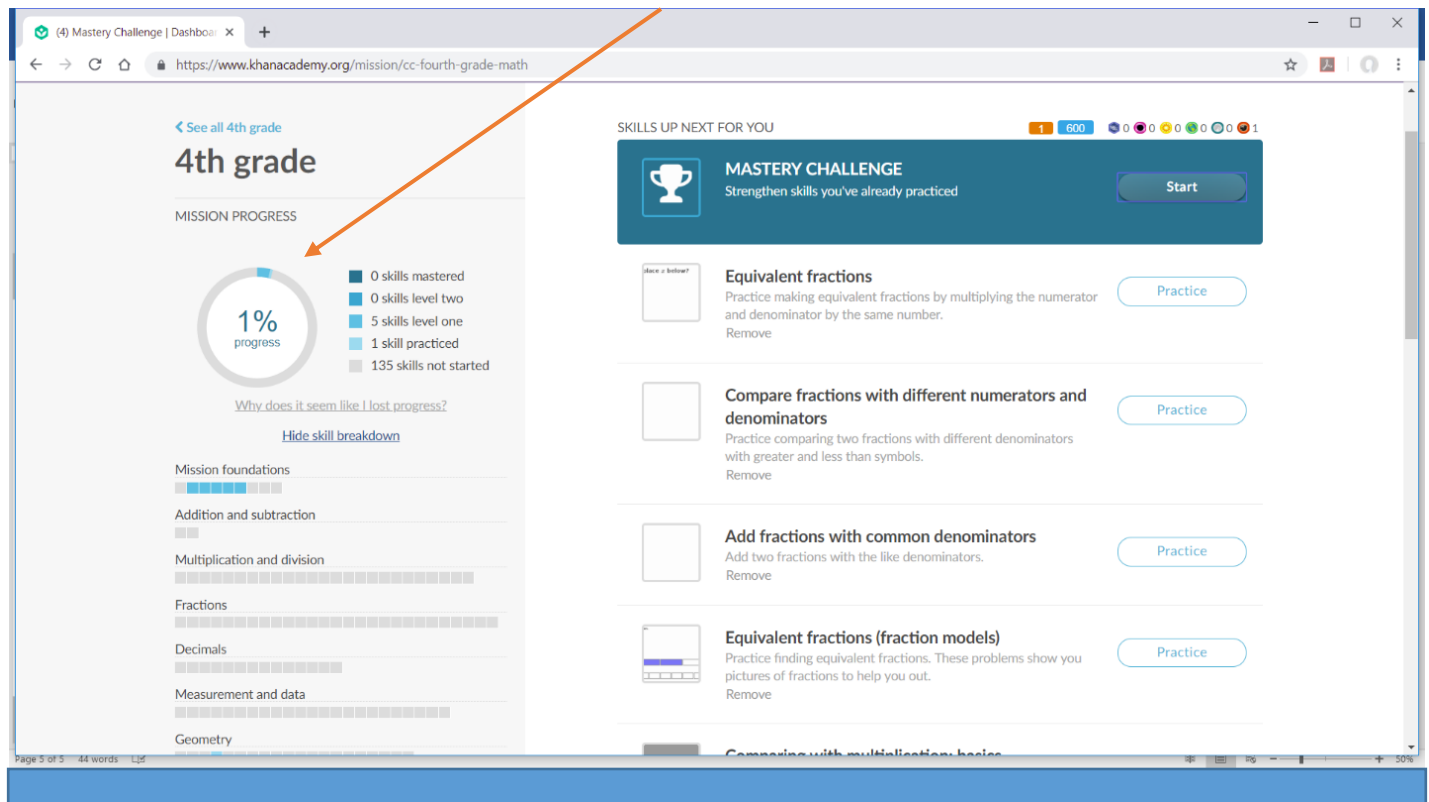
(4) Mastery Challenge | Dashboa ×
+

https://www.khanacademy.org/mission/cc-fourth-grade-math

< See all 4th grade

4th grade

MISSION PROGRESS

1%
progress

0 skills mastered
0 skills level two
5 skills level one
1 skill practiced
135 skills not started

Why does it seem like I lost progress?

Hide skill breakdown

Mission foundations

Addition and subtraction

Multiplication and division

Fractions

Decimals

Measurement and data

Geometry

SKILLS UP NEXT FOR YOU

1 600 0 0 0 0 0 1

MASTERY CHALLENGE
Strengthen skills you've already practiced

Start

Equivalent fractions
Practice making equivalent fractions by multiplying the numerator and denominator by the same number.
Remove

Practice

Compare fractions with different numerators and denominators
Practice comparing two fractions with different denominators with greater and less than symbols.
Remove

Practice

Add fractions with common denominators
Add two fractions with the like denominators.
Remove

Practice

Equivalent fractions (fraction models)
Practice finding equivalent fractions. These problems show you pictures of fractions to help you out.
Remove

Practice

Comparing with multiplication: basics

Page 5 of 5 44 words

50%